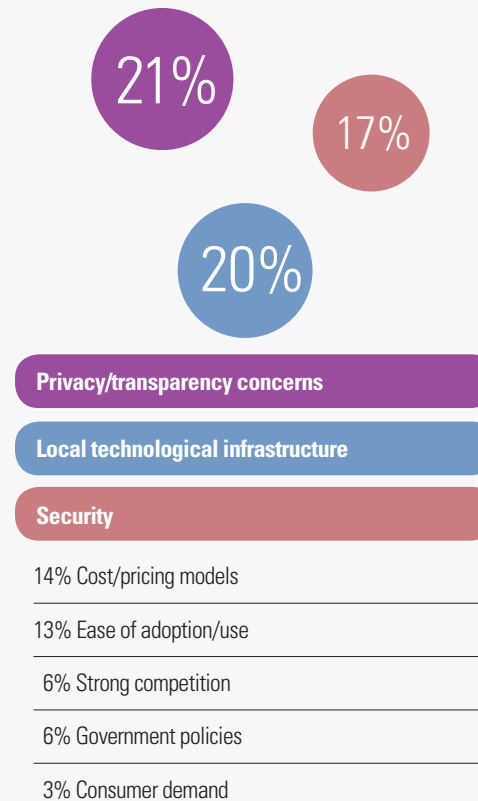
21%

17%

20%

Privacy/transparency concerns

Local technological infrastructure

Security

14% Cost/pricing models

13% Ease of adoption/use

6% Strong competition

6% Government policies

3% Consumer demand